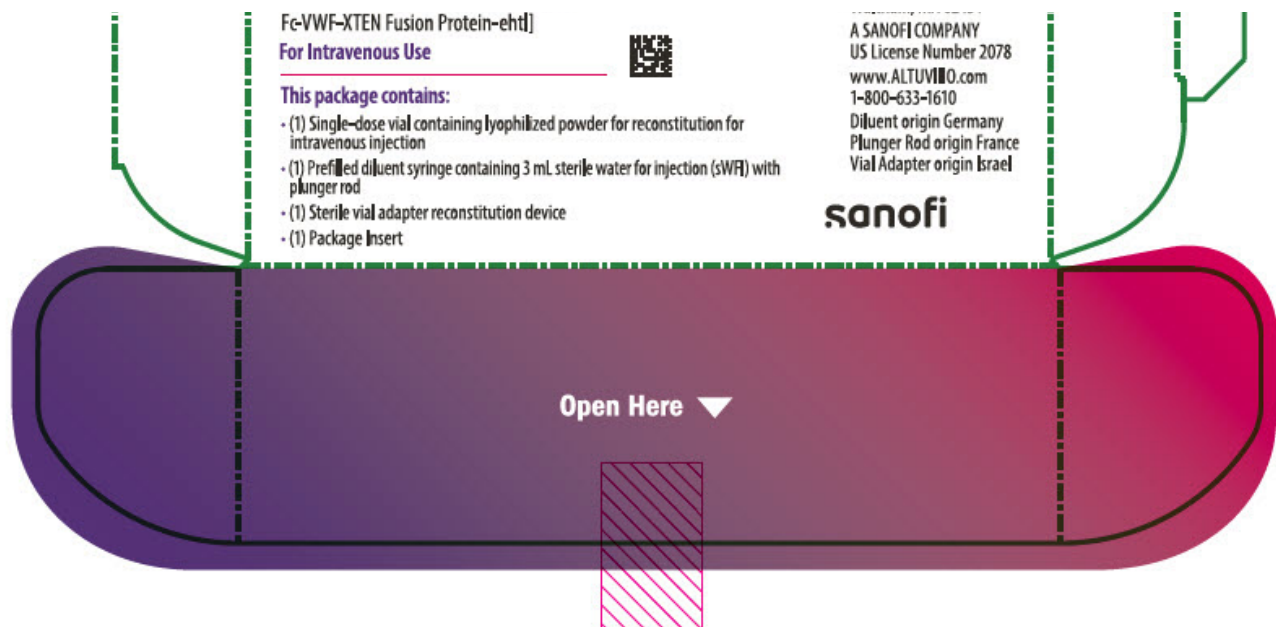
Fc-VWF-XTEN Fusion Protein-ehtl]
For Intravenous Use

This package contains:
• (1) Single-dose vial containing lyophilized powder for reconstitution for intravenous injection
• (1) Prefilled diluent syringe containing 3 mL sterile water for injection (sWFI) with plunger rod
• (1) Sterile vial adapter reconstitution device
• (1) Package Insert

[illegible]
A SANOFI COMPANY
US License Number 2078
www.ALTUVIIIO.com
1-800-633-1610
Diluent origin Germany
Plunger Rod origin France
Vial Adapter origin Israel

sanofi

Open Here